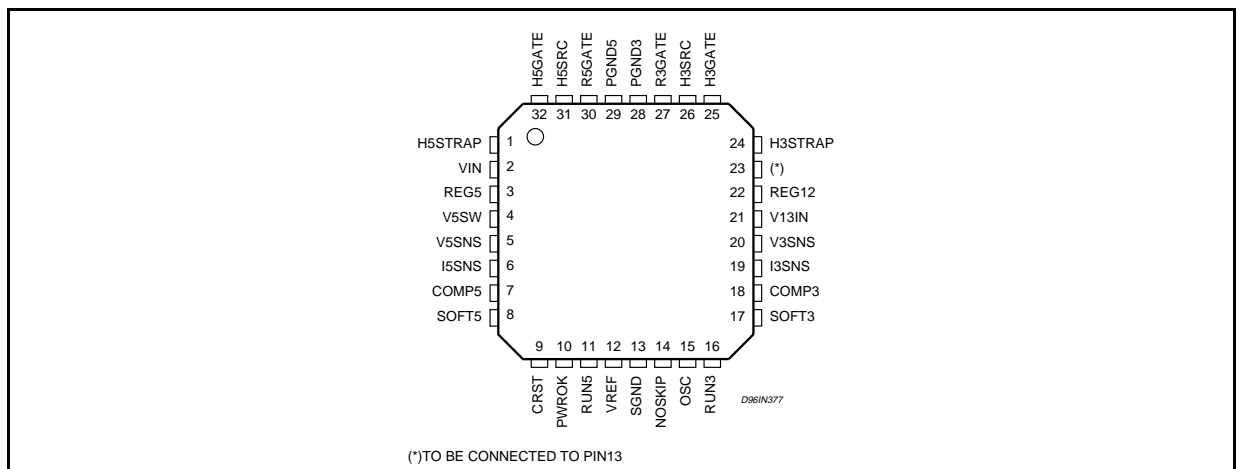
H5GATE H5SRC R5GATE PGND5 PGND3 R3GATE H3SRC H3GATE

32 31 30 29 28 27 26 25

H5STRAP 1
VIN 2
REG5 3
V5SW 4
V5SNS 5
I5SNS 6
COMP5 7
SOFT5 8

24 H3STRAP
23 (*)
22 REG12
21 V13IN
20 V3SNS
19 I3SNS
18 COMP3
17 SOFT3

9 10 11 12 13 14 15 16

CRST PWROK RUN5 VREF SGND NOSKIP OSC RUN3

D96IN377

(*)TO BE CONNECTED TO PIN13